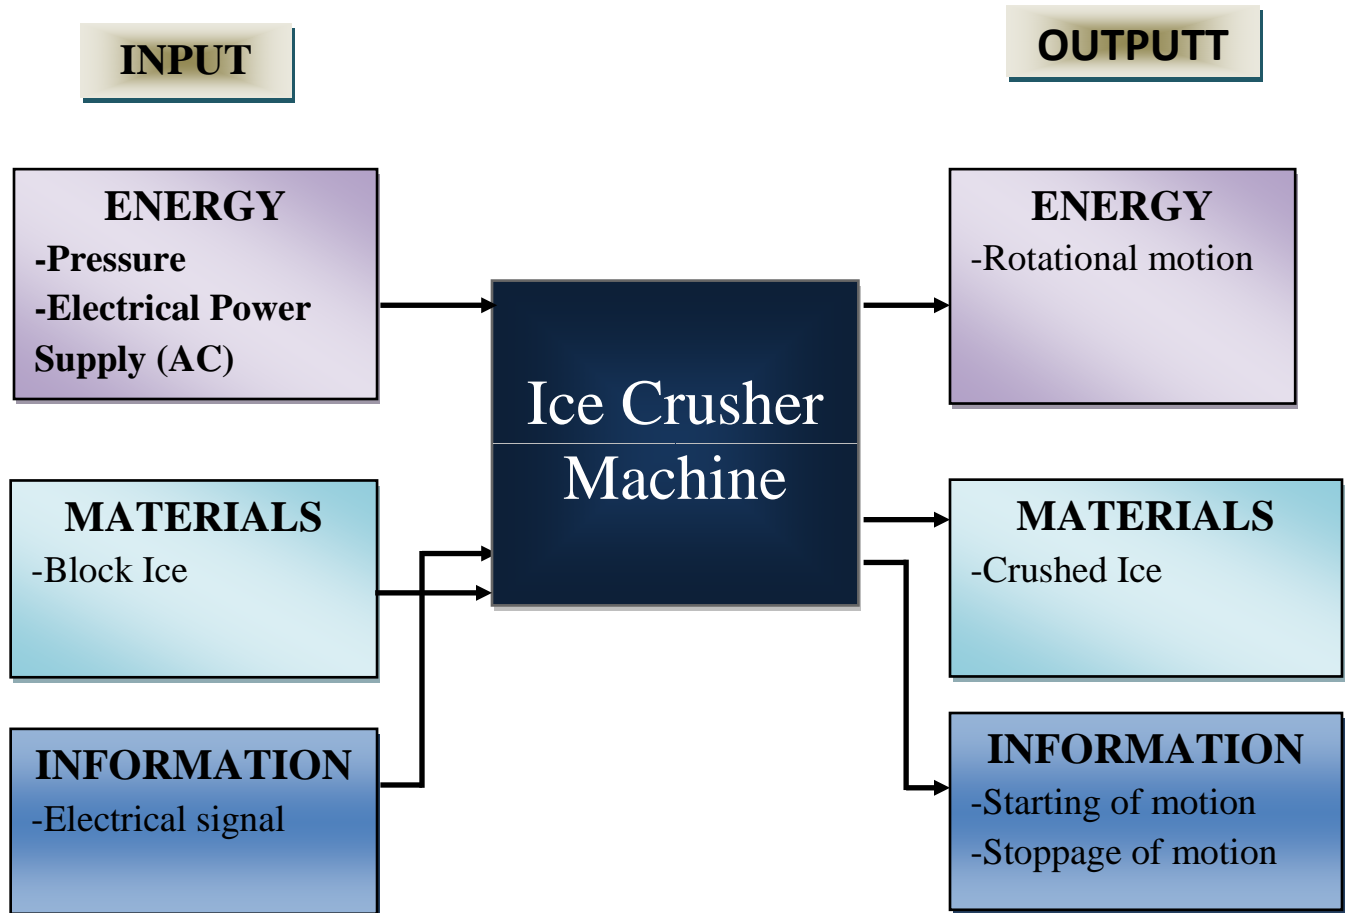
INPUT

OUTPUTT

ENERGY
-Pressure
-Electrical Power Supply (AC)

MATERIALS
-Block Ice

INFORMATION
-Electrical signal

Ice Crusher Machine

ENERGY
-Rotational motion

MATERIALS
-Crushed Ice

INFORMATION
-Starting of motion
-Stoppage of motion